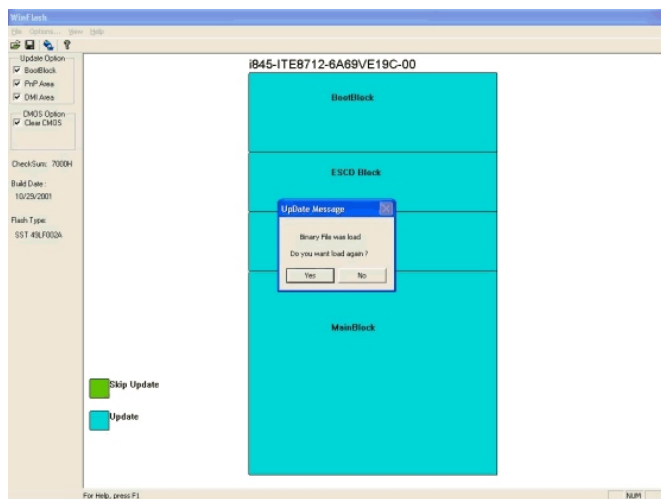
WinFlash

File Options View Help

Update Option
☑ BootBlock
☑ PnP Area
☑ DMI Area

CMOS Option
☑ Clear CMOS

CheckSum: 7000H

Build Date:
10/29/2001

Flash Type:
SST 49LF002A

i845-ITE8712-6A69VE19C-00

BootBlock

ESCD Block

UpDate Message

Binary File was load

Do you want load again ?

Yes No

MainBlock

Skip Update

Update

For Help, press F1

NUM